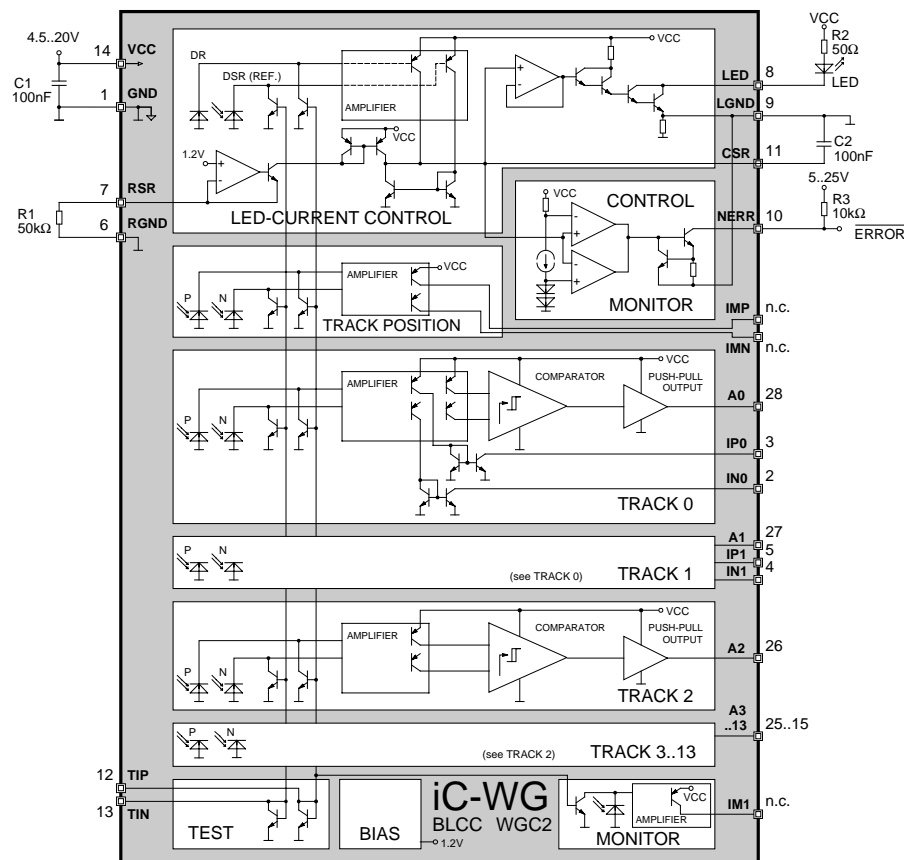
4.5..20V
14 VCC
C1 100nF
1 GND
7 RSR
R1 50kΩ
6 RGND
DR
DSR (REF.)
AMPLIFIER
VCC
1.2V
VCC
LED-CURRENT CONTROL
VCC
R2 50Ω
LED
LED 8
LGND 9
CSR 11
C2 100nF
5..25V
R3 10kΩ
ERROR
NERR 10
CONTROL
VCC
MONITOR
AMPLIFIER
VCC
P
N
TRACK POSITION
IMP n.c.
IMN n.c.
AMPLIFIER
VCC
COMPARATOR
PUSH-PULL OUTPUT
P
N
A0 28
IP0 3
IN0 2
TRACK 0
P
N
(see TRACK 0)
TRACK 1
A1 27
IP1 5
IN1 4
AMPLIFIER
VCC
COMPARATOR
PUSH-PULL OUTPUT
P
N
A2 26
TRACK 2
P
N
A3 ..13 25..15
(see TRACK 2)
TRACK 3..13
12 TIP
13 TIN
TEST
BIAS
1.2V
iC-WG
BLCC WGC2
AMPLIFIER
VCC
MONITOR
IM1 n.c.